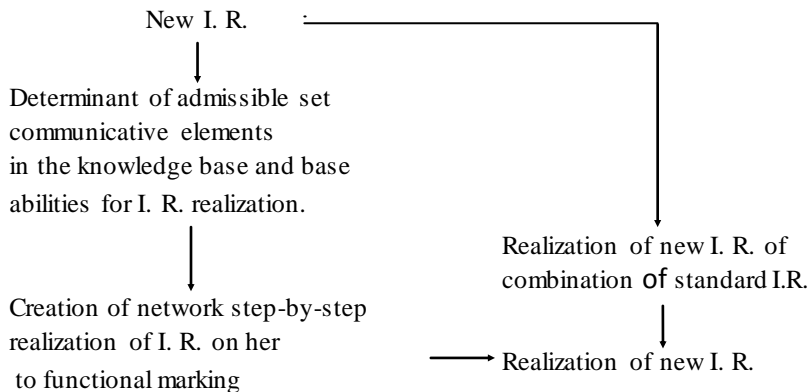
New I. R.

Determinant of admissible set communicative elements in the knowledge base and base abilities for I. R. realization.

Creation of network step-by-step realization of I. R. on her to functional marking

Realization of new I. R. of combination of standard I.R.

Realization of new I. R.